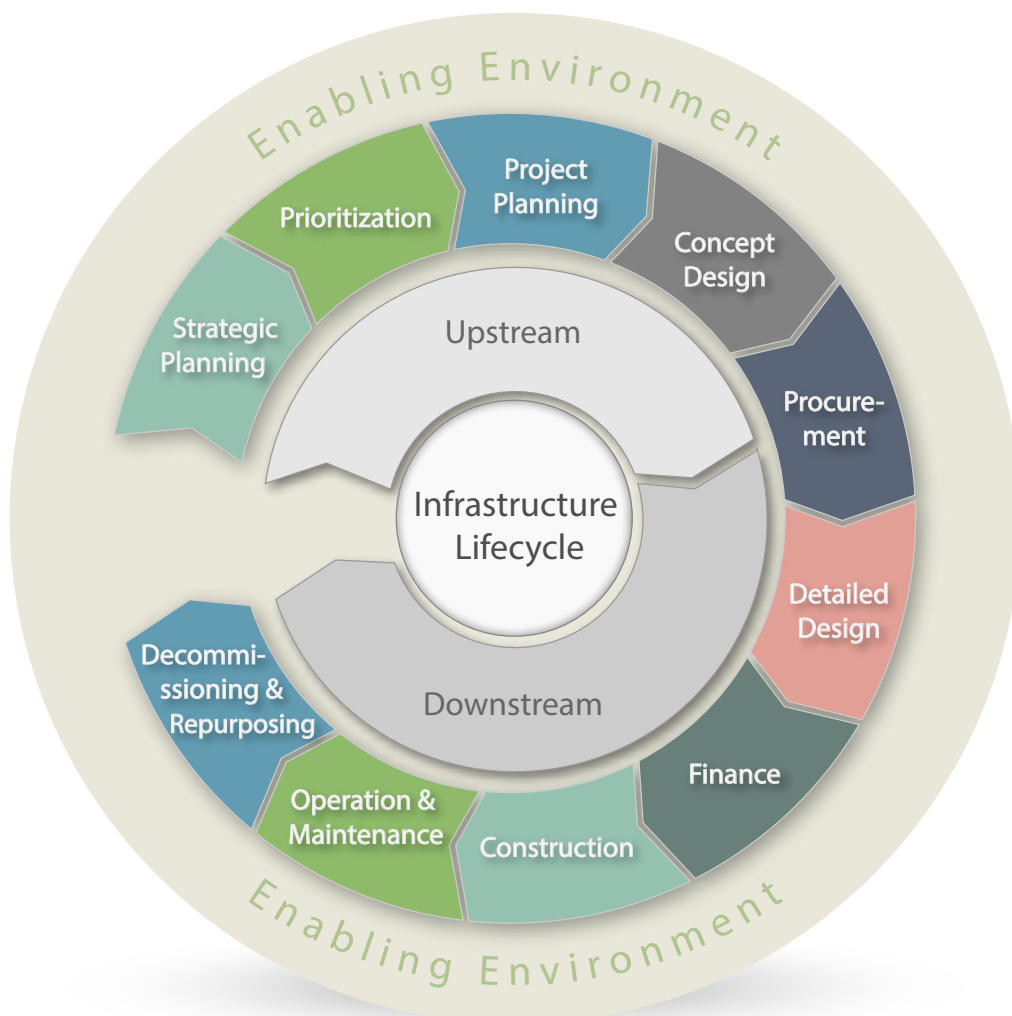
Enabling Environment

Prioritization

Project Planning

Concept Design

Strategic Planning

Upstream

Procurement

Infrastructure Lifecycle

Detailed Design

Decommissioning & Repurposing

Downstream

Finance

Operation & Maintenance

Construction

Enabling Environment